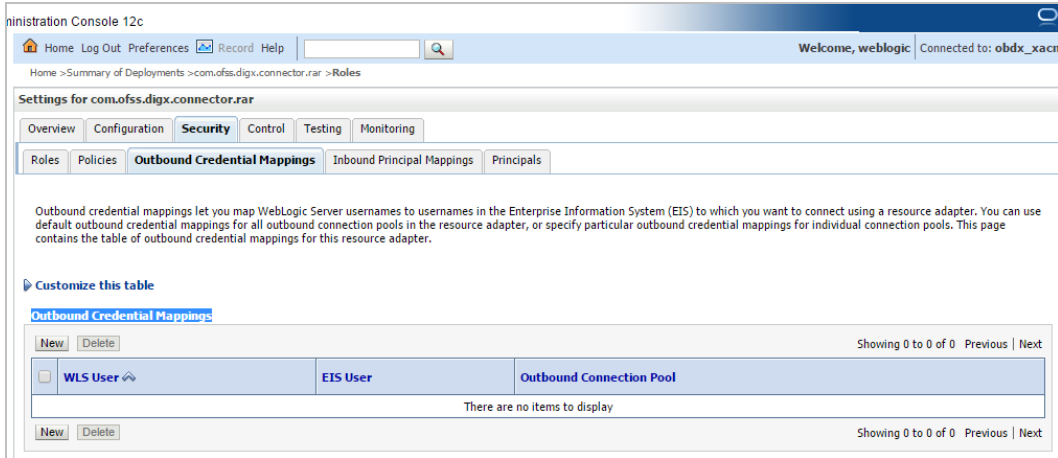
ninistration Console 12c

Home Log Out Preferences Record Help

Welcome, weblogic | Connected to: obdx_xacn

Home >Summary of Deployments >com.ofss.digx.connector.rar >Roles

Settings for com.ofss.digx.connector.rar

Overview | Configuration | Security | Control | Testing | Monitoring

Roles | Policies | Outbound Credential Mappings | Inbound Principal Mappings | Principals

Outbound credential mappings let you map WebLogic Server usernames to usernames in the Enterprise Information System (EIS) to which you want to connect using a resource adapter. You can use default outbound credential mappings for all outbound connection pools in the resource adapter, or specify particular outbound credential mappings for individual connection pools. This page contains the table of outbound credential mappings for this resource adapter.

Customize this table

Outbound Credential Mappings

New Delete

Showing 0 to 0 of 0 Previous | Next

| | WLS User | EIS User | Outbound Connection Pool |
|---|---|---|---|
| There are no items to display | | | |

New Delete

Showing 0 to 0 of 0 Previous | Next